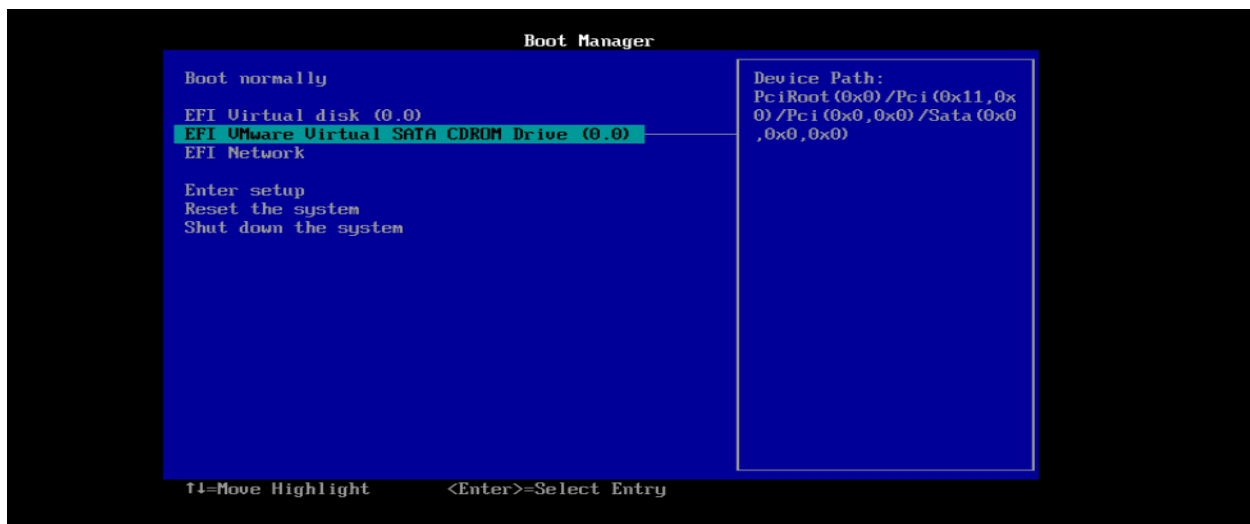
Boot Manager

Boot normally

EFI Virtual disk (0.0)
EFI VMware Virtual SATA CDROM Drive (0.0)
EFI Network

Enter setup
Reset the system
Shut down the system

Device Path:
PciRoot(0x0)/Pci(0x11,0x0)/Pci(0x0,0x0)/Sata(0x0,0x0,0x0)

↑↓=Move Highlight <Enter>=Select Entry